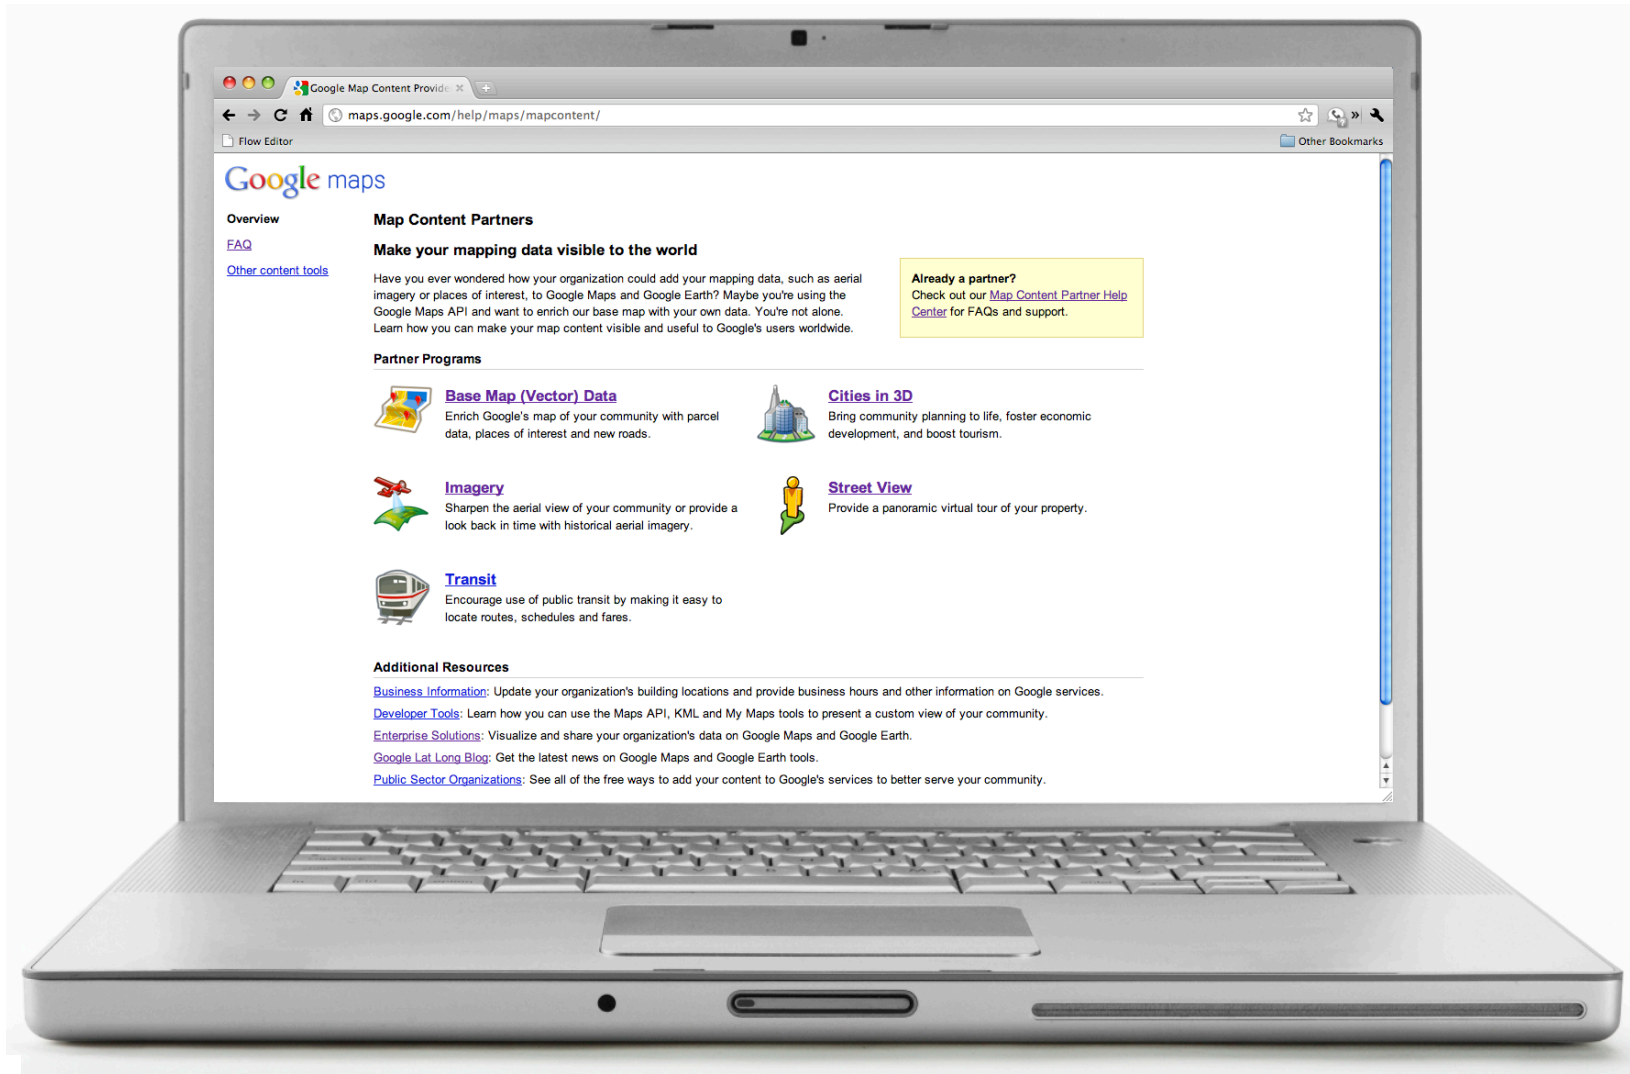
Google Map Content Provide ×

maps.google.com/help/maps/mapcontent/

Flow Editor

Other Bookmarks

Google maps

Overview

FAQ

Other content tools

Map Content Partners

Make your mapping data visible to the world

Have you ever wondered how your organization could add your mapping data, such as aerial imagery or places of interest, to Google Maps and Google Earth? Maybe you're using the Google Maps API and want to enrich our base map with your own data. You're not alone. Learn how you can make your map content visible and useful to Google's users worldwide.

Already a partner?
Check out our Map Content Partner Help Center for FAQs and support.

Partner Programs

Base Map (Vector) Data
Enrich Google's map of your community with parcel data, places of interest and new roads.

Cities in 3D
Bring community planning to life, foster economic development, and boost tourism.

Imagery
Sharpen the aerial view of your community or provide a look back in time with historical aerial imagery.

Street View
Provide a panoramic virtual tour of your property.

Transit
Encourage use of public transit by making it easy to locate routes, schedules and fares.

Additional Resources

Business Information: Update your organization's building locations and provide business hours and other information on Google services.
Developer Tools: Learn how you can use the Maps API, KML and My Maps tools to present a custom view of your community.
Enterprise Solutions: Visualize and share your organization's data on Google Maps and Google Earth.
Google Lat Long Blog: Get the latest news on Google Maps and Google Earth tools.
Public Sector Organizations: See all of the free ways to add your content to Google's services to better serve your community.